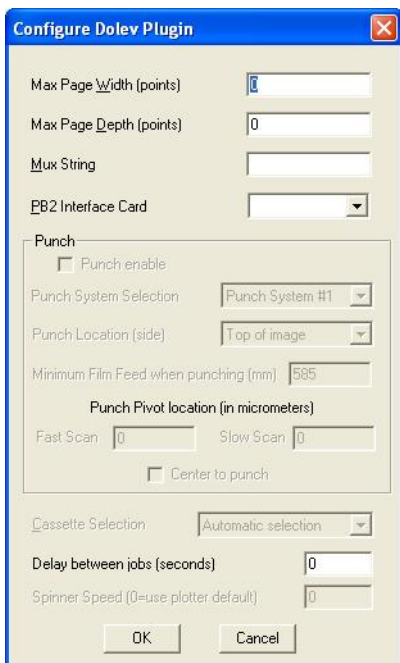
Configure Dolev Plugin

Max Page Width (points) 0

Max Page Depth (points) 0

Mux String

PB2 Interface Card

Punch

Punch enable

Punch System Selection Punch System #1

Punch Location (side) Top of image

Minimum Film Feed when punching (mm) 585

Punch Pivot location (in micrometers)

Fast Scan 0 Slow Scan 0

Center to punch

Cassette Selection Automatic selection

Delay between jobs (seconds) 0

Spinner Speed (0=use plotter default) 0

OK Cancel